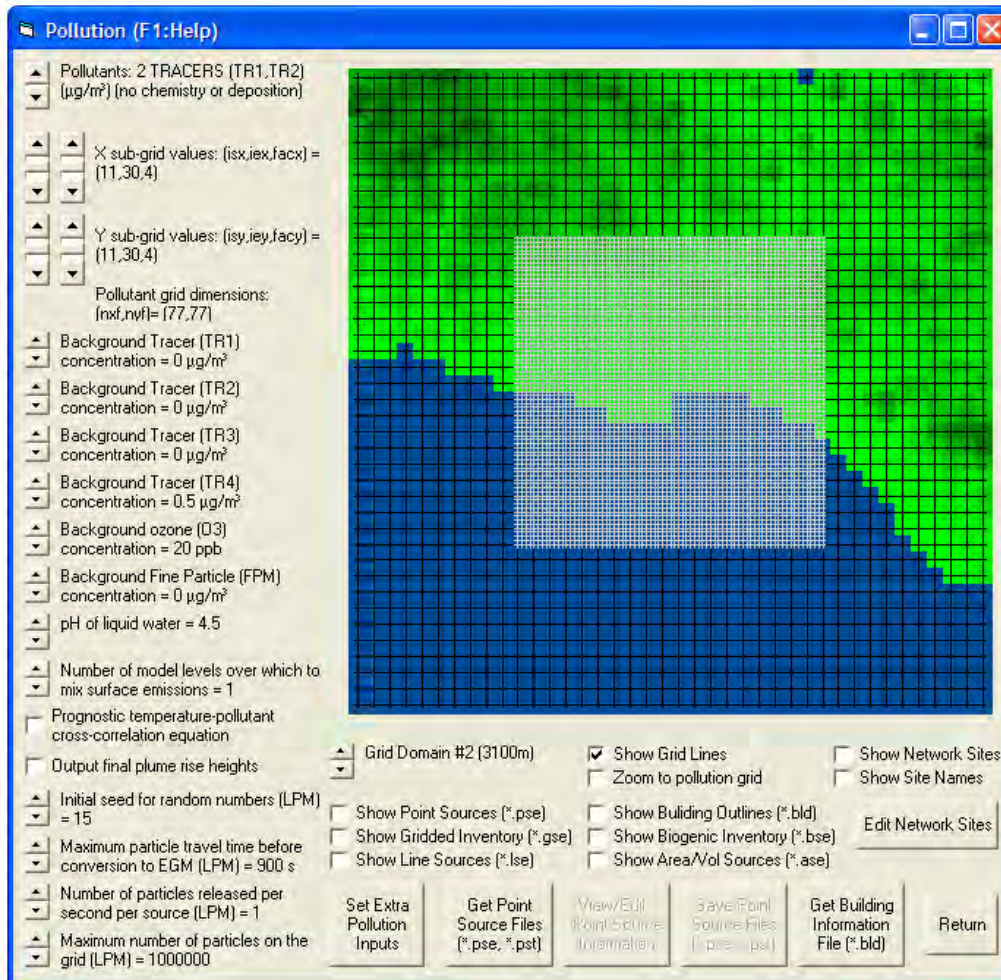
Pollution (F1:Help)

Pollutants: 2 TRACERS (TR1,TR2) (µg/m³) (no chemistry or deposition)

X sub-grid values: (isx,iex,facx) = (11,30,4)

Y sub-grid values: (isy,iey,facy) = (11,30,4)

Pollutant grid dimensions: (nxf,nyf)= (77,77)

Background Tracer (TR1) concentration = 0 µg/m³

Background Tracer (TR2) concentration = 0 µg/m³

Background Tracer (TR3) concentration = 0 µg/m³

Background Tracer (TR4) concentration = 0.5 µg/m³

Background ozone (O3) concentration = 20 ppb

Background Fine Particle (FPM) concentration = 0 µg/m³

pH of liquid water = 4.5

Number of model levels over which to mix surface emissions = 1

Prognostic temperature-pollutant cross-correlation equation

Output final plume rise heights

Initial seed for random numbers (LPM) = 15

Maximum particle travel time before conversion to EGM (LPM) = 900 s

Number of particles released per second per source (LPM) = 1

Maximum number of particles on the grid (LPM) = 1000000

Grid Domain #2 (3100m)

Show Grid Lines

Zoom to pollution grid

Show Network Sites

Show Site Names

Show Point Sources (*.pse)

Show Gridded Inventory (*.gse)

Show Line Sources (*.lse)

Show Buliding Outlines (*.bld)

Show Biogenic Inventory (*.bse)

Show Area/Vol Sources (*.ase)

Edit Network Sites

Set Extra Pollution Inputs

Get Point Source Files (*.pse, *.pst)

View/Edit Point Source Information

Save Point Source Files (*.pse, *.pst)

Get Building Information File (*.bld)

Return